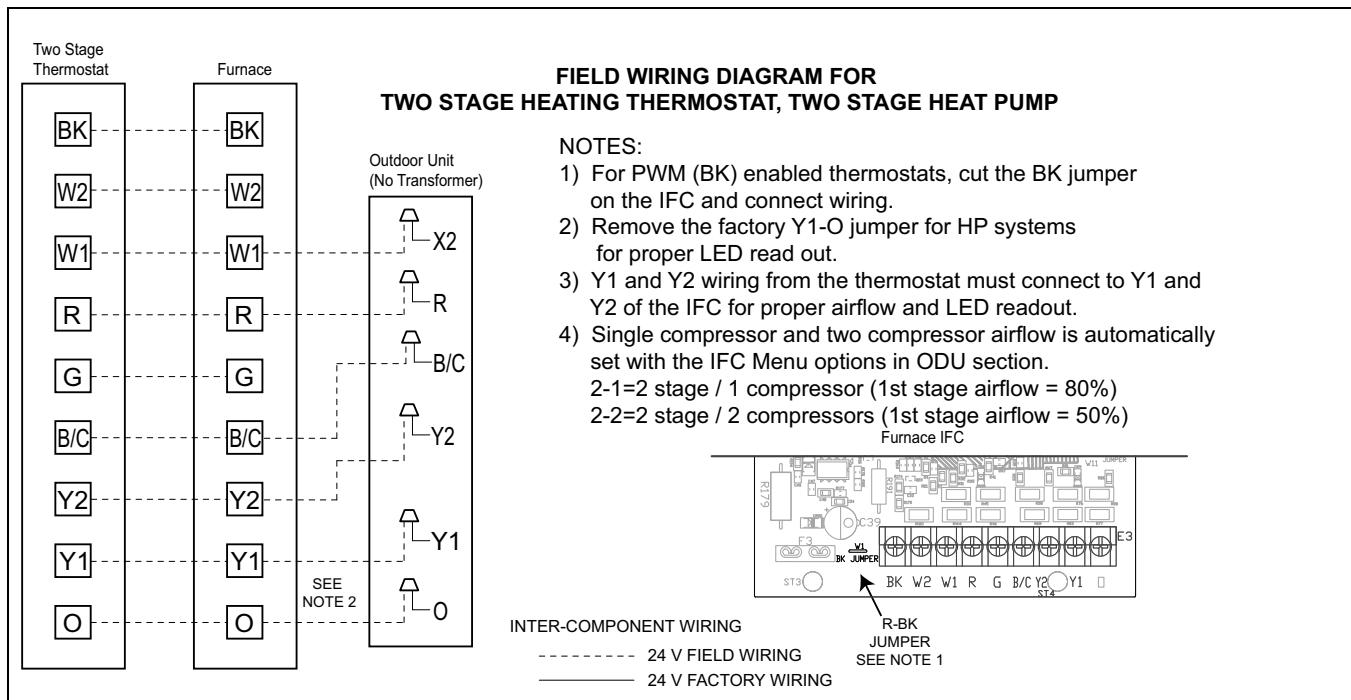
Two Stage Thermostat

BK
W2
W1
R
G
B/C
Y2
Y1
O

Furnace

BK
W2
W1
R
G
B/C
Y2
Y1
O

SEE NOTE 2

Outdoor Unit (No Transformer)

X2
R
B/C
Y2
Y1
O

FIELD WIRING DIAGRAM FOR
TWO STAGE HEATING THERMOSTAT, TWO STAGE HEAT PUMP

NOTES:
1) For PWM (BK) enabled thermostats, cut the BK jumper on the IFC and connect wiring.
2) Remove the factory Y1-O jumper for HP systems for proper LED read out.
3) Y1 and Y2 wiring from the thermostat must connect to Y1 and Y2 of the IFC for proper airflow and LED readout.
4) Single compressor and two compressor airflow is automatically set with the IFC Menu options in ODU section.
2-1=2 stage / 1 compressor (1st stage airflow = 80%)
2-2=2 stage / 2 compressors (1st stage airflow = 50%)

Furnace IFC

R179
R91
C39
W11 JUMPER
F3
W1 BK JUMPER
E3
ST3
BK W2 W1 R G B/C Y2 Y1 O
ST4

R-BK JUMPER SEE NOTE 1

INTER-COMPONENT WIRING
24 V FIELD WIRING
24 V FACTORY WIRING